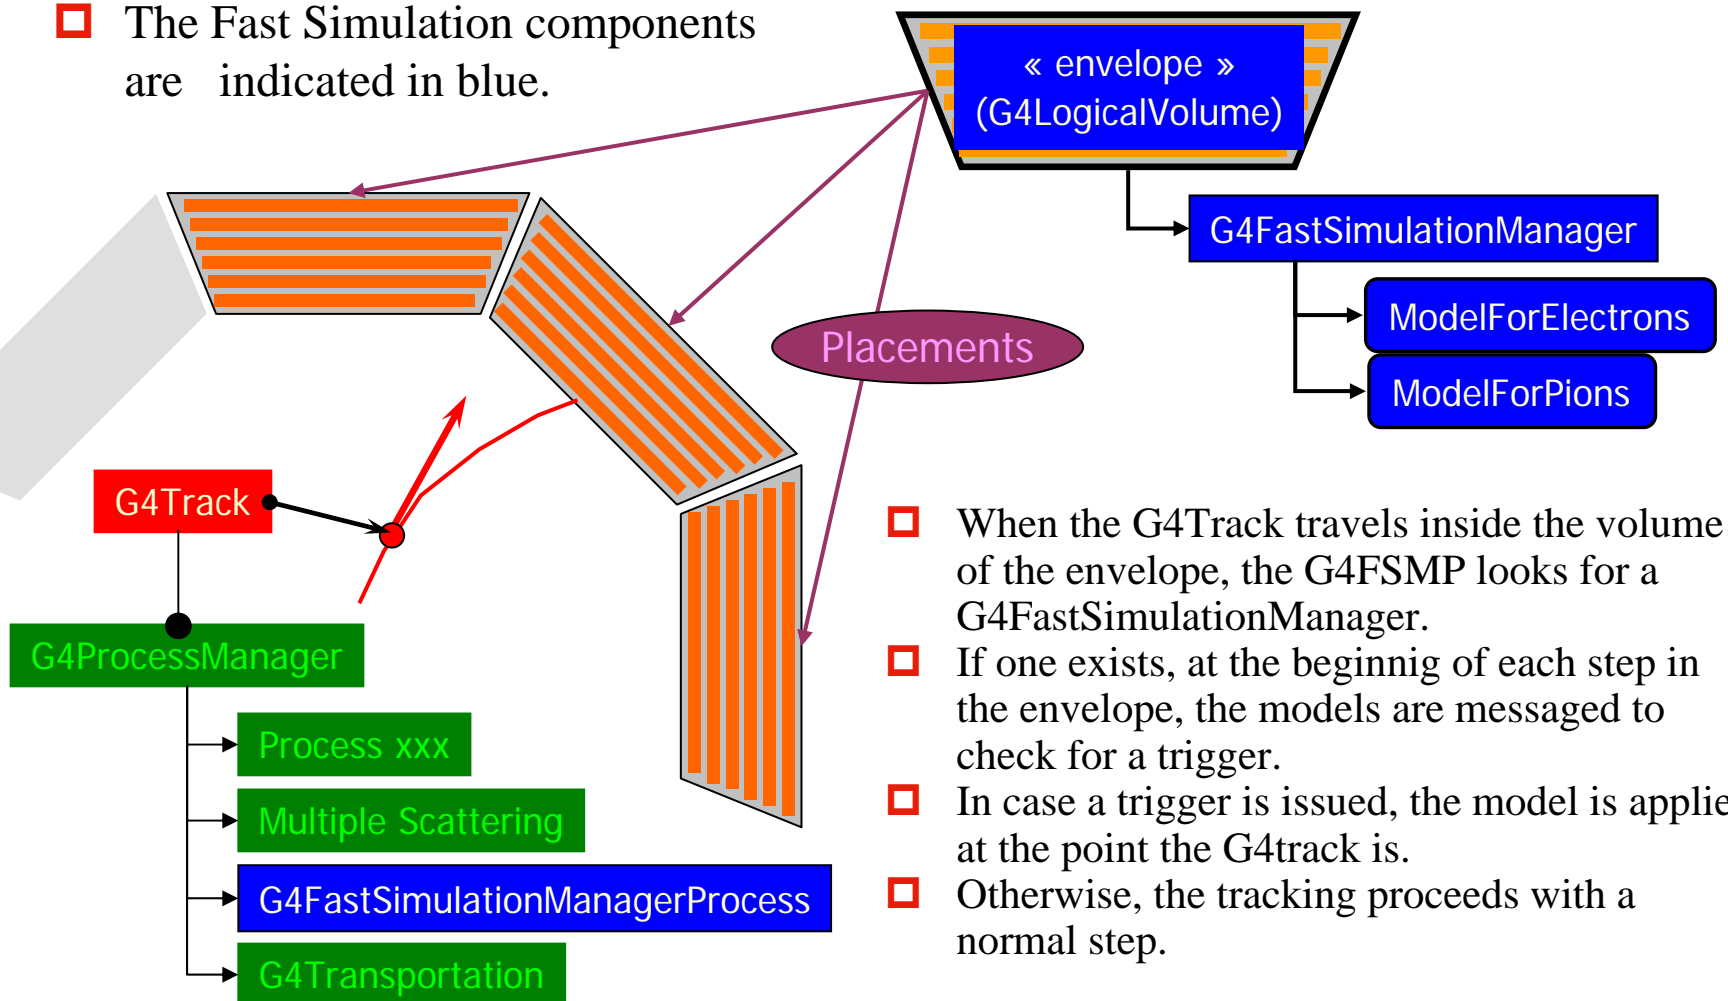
The Fast Simulation components are indicated in blue.

« envelope »
(G4LogicalVolume)

G4FastSimulationManager

ModelForElectrons

ModelForPions

Placements

G4Track

G4ProcessManager

Process xxx

Multiple Scattering

G4FastSimulationManagerProcess

G4Transportation

When the G4Track travels inside the volume of the envelope, the G4FSMP looks for a G4FastSimulationManager.

If one exists, at the beginnig of each step in the envelope, the models are messaged to check for a trigger.

In case a trigger is issued, the model is applie at the point the G4track is.

Otherwise, the tracking proceeds with a normal step.